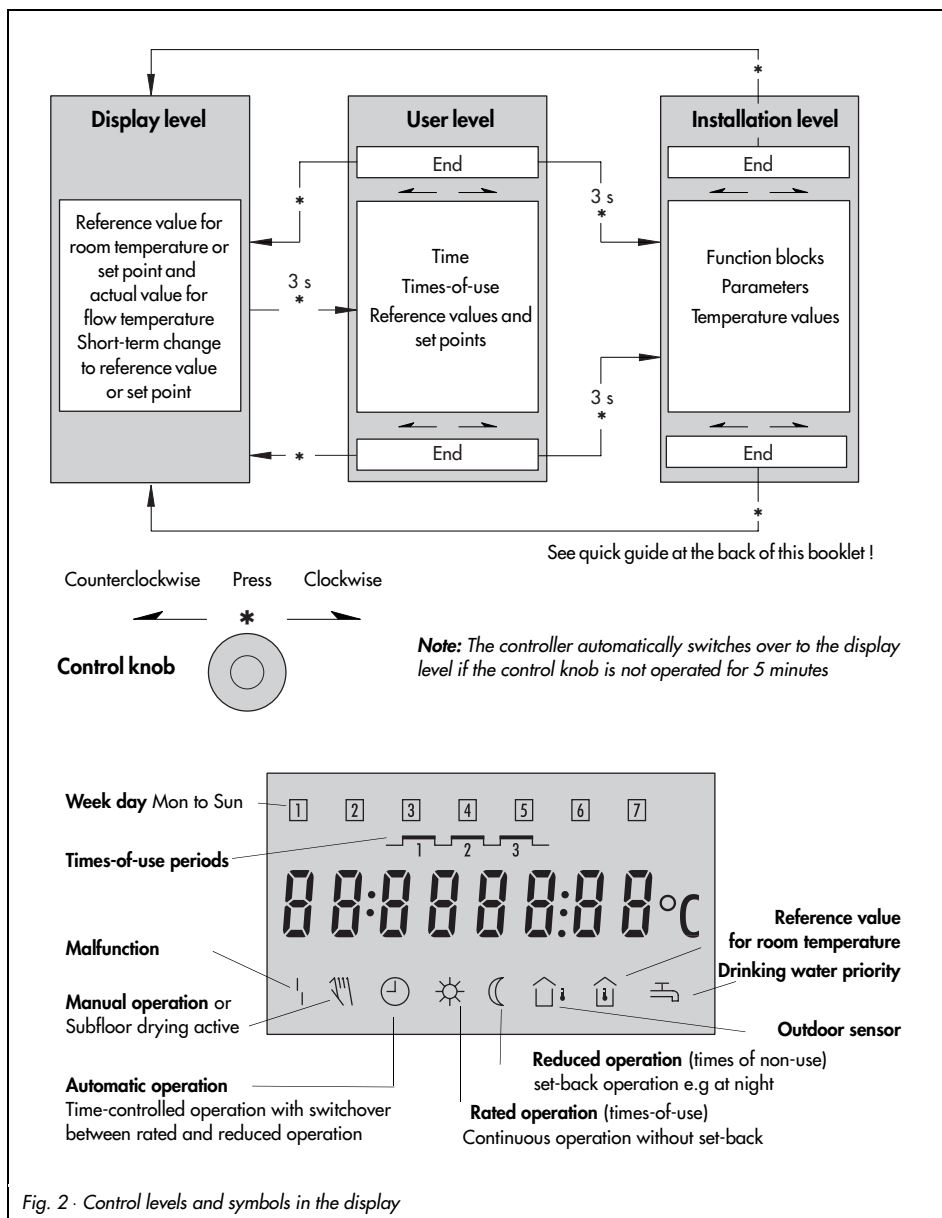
Display level

Reference value for room temperature or set point and actual value for flow temperature
Short-term change to reference value or set point

User level

End

Time
Times-of-use
Reference values and set points

End

Installation level

End

Function blocks
Parameters
Temperature values

End

*

*

3 s
*

3 s
*

3 s
*

*

*

See quick guide at the back of this booklet !

Counterclockwise Press Clockwise

*

Control knob

*Note:* *The controller automatically switches over to the display level if the control knob is not operated for 5 minutes*

Week day Mon to Sun

1 2 3 4 5 6 7

Times-of-use periods

1 2 3

88:8888:88 °C

Reference value for room temperature

Malfunction

Drinking water priority

Manual operation or Subfloor drying active

Outdoor sensor

Reduced operation (times of non-use) set-back operation e.g at night

Automatic operation
Time-controlled operation with switchover between rated and reduced operation

Rated operation (times-of-use)
Continuous operation without set-back

Fig. 2 · Control levels and symbols in the display